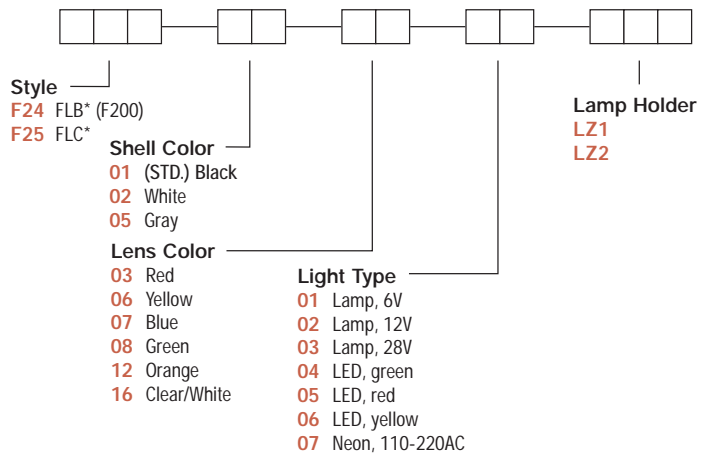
Style
F24 FLB* (F200)
F25 FLC*

Shell Color
01 (STD.) Black
02 White
05 Gray

Lens Color
03 Red
06 Yellow
07 Blue
08 Green
12 Orange
16 Clear/White

Light Type
01 Lamp, 6V
02 Lamp, 12V
03 Lamp, 28V
04 LED, green
05 LED, red
06 LED, yellow
07 Neon, 110-220AC

Lamp Holder
LZ1
LZ2